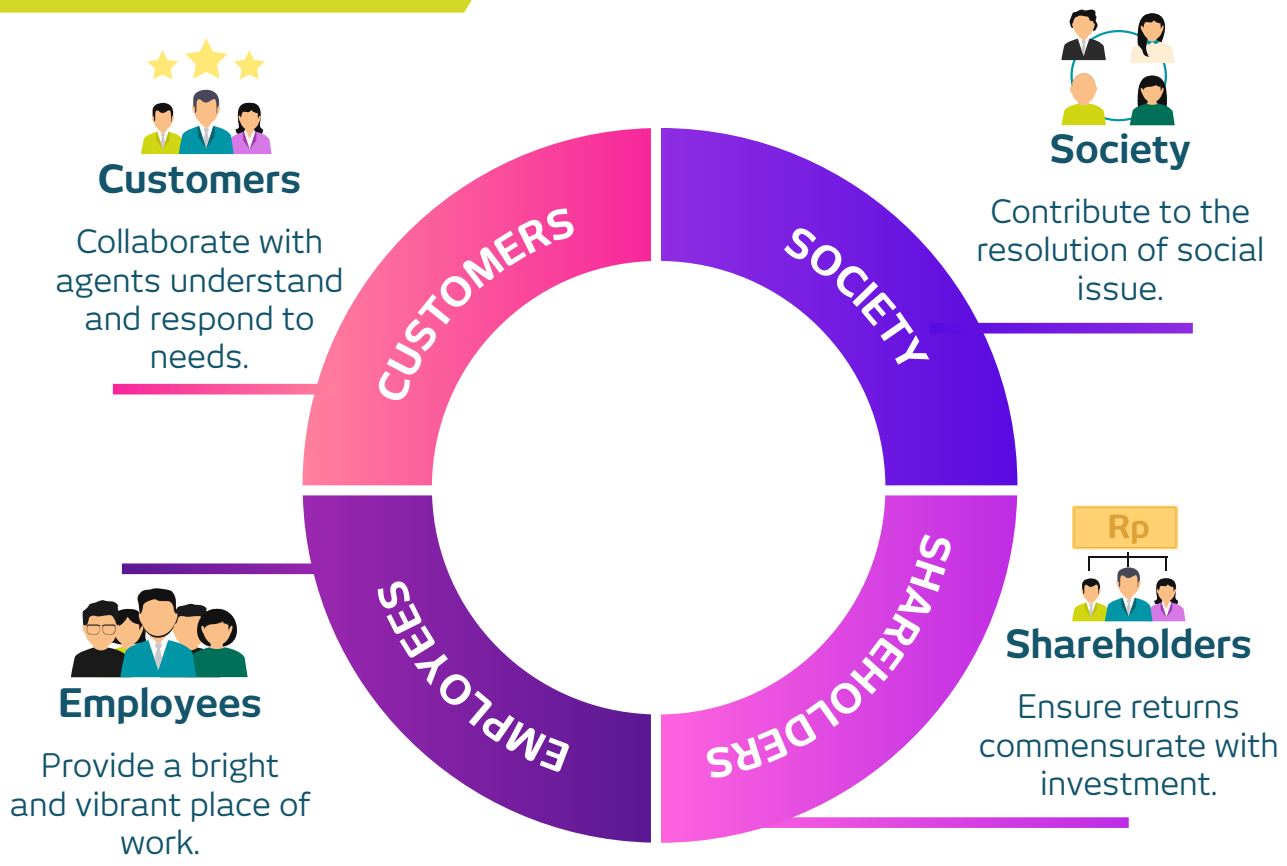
Customers

Collaborate with agents understand and respond to needs.

Society

Contribute to the resolution of social issue.

CUSTOMERS

SOCIETY

EMPLOYEES

SHAREHOLDERS

Rp

Shareholders

Ensure returns commensurate with investment.

Employees

Provide a bright and vibrant place of work.